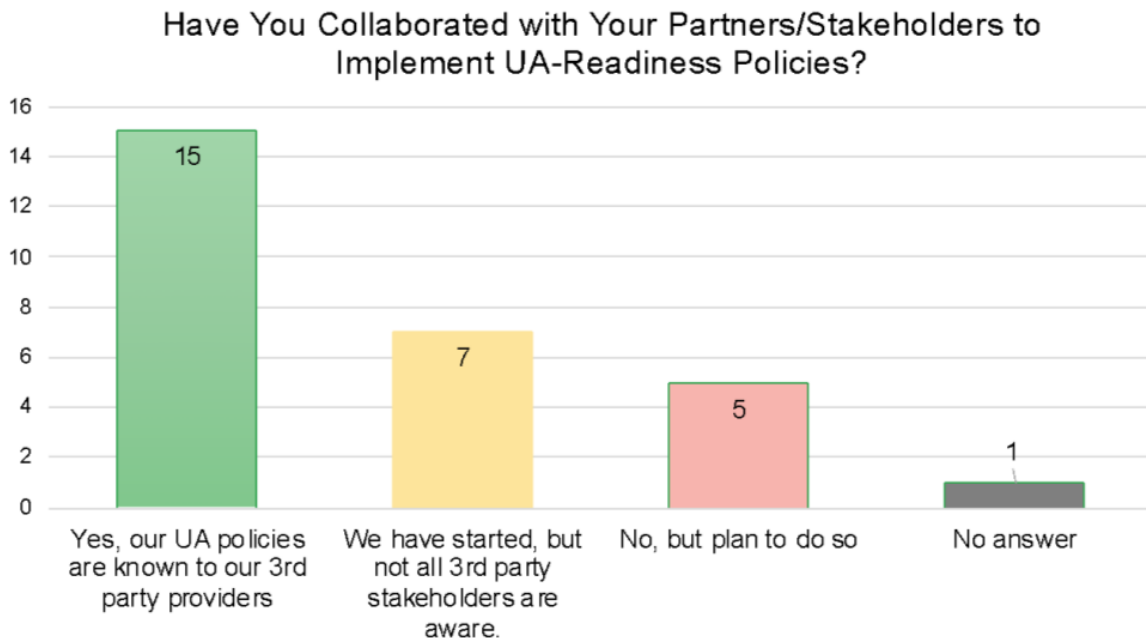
Have You Collaborated with Your Partners/Stakeholders to Implement UA-Readiness Policies?

16
14
12
10
8
6
4
2
0

15
7
5
1

Yes, our UA policies are known to our 3rd party providers

We have started, but not all 3rd party stakeholders are aware.

No, but plan to do so

No answer